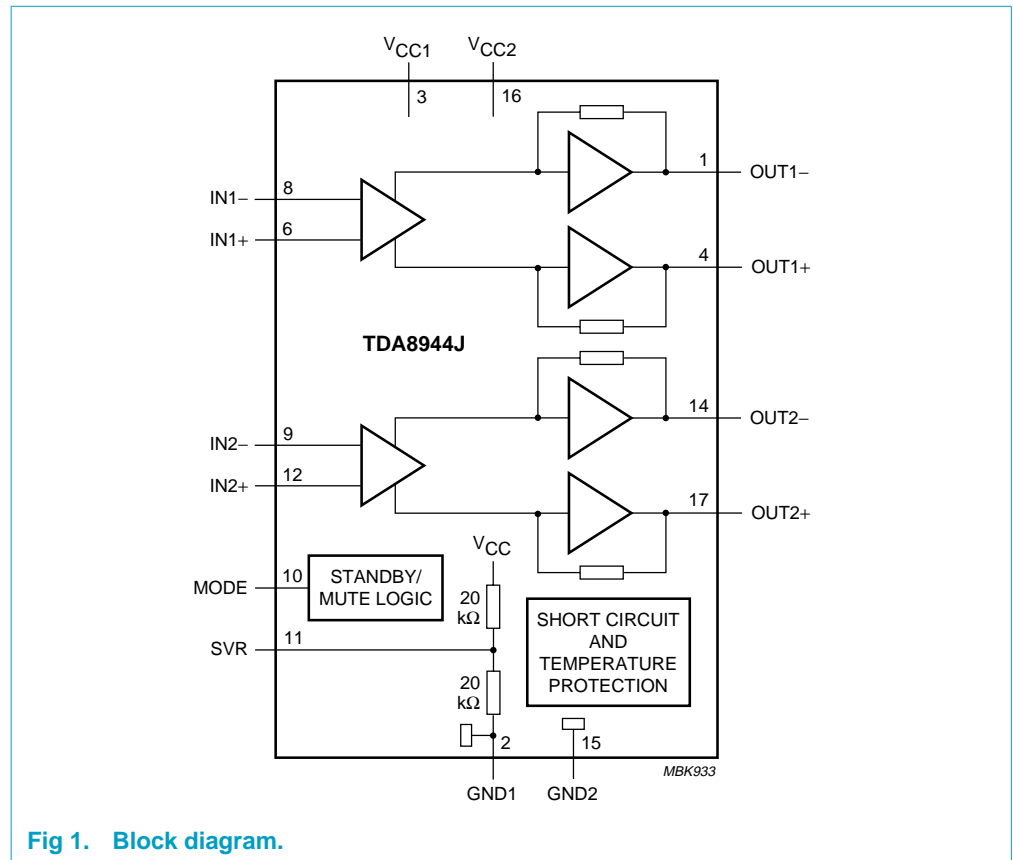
$V_{CC1}$ $V_{CC2}$
3 16

IN1− 8
IN1+ 6
1 OUT1−
4 OUT1+

TDA8944J

IN2− 9
IN2+ 12
14 OUT2−
17 OUT2+

$V_{CC}$

MODE 10 STANDBY/ MUTE LOGIC

20 kΩ

SVR 11

20 kΩ

SHORT CIRCUIT AND TEMPERATURE PROTECTION

2 15

GND1 GND2

MBK933

Fig 1. Block diagram.